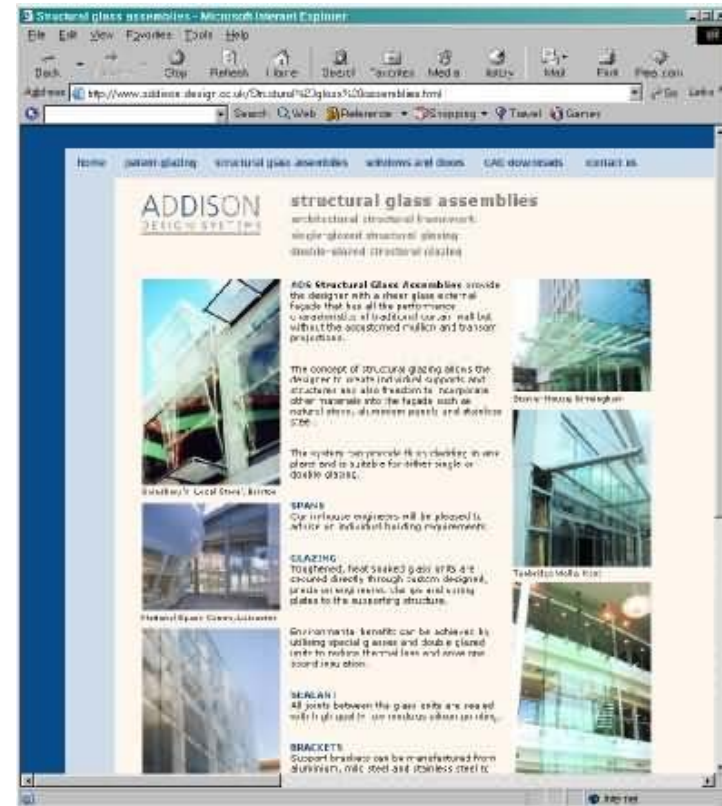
Structural glass assemblies - Microsoft Internet Explorer

File Edit View Favorites Tools Help

Back Forward Stop Refresh Home Search Favorites Media History Mail Print Free.com

Address http://www.addison-design.co.uk/Structural%20glass%20assemblies.html Go Links

Search Web Reference Shopping Travel Games

home patent glazing structural glass assemblies windows and doors CAD downloads contact us

ADDISON DESIGN SYSTEMS

structural glass assemblies

architectural structural framework
single-glazed structural glazing
double-glazed structural glazing

ADS Structural Glass Assemblies provide the designer with a sheer glass external façade that has all the performance characteristics of traditional curtain wall but without the accustomed mullion and transom projections.

The concept of structural glazing allows the designer to create individual supports and structures and also freedom to incorporate other materials into the façade such as natural stone, aluminium panels and stainless steel.

The system can provide flush cladding in one plane and is suitable for either single or double glazing.

Sainsbury's 'Local Store', Brixton

Stone House, Birmingham

SPANS
Our in-house engineers will be pleased to advise on individual building requirements.

GLAZING
Toughened, heat soaked glass units are secured directly through custom designed, pressed components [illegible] to the supporting structure.

National Space Centre, Leicester

Tewkesbury Hall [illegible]

Environmental benefits can be achieved by utilising special glasses and double glazed units to reduce thermal loss and improve sound insulation.

SEALANT
All joints between the glass units are sealed with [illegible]

BRACKETS
Support brackets can be manufactured from aluminium, mild steel and stainless steel to

Internet